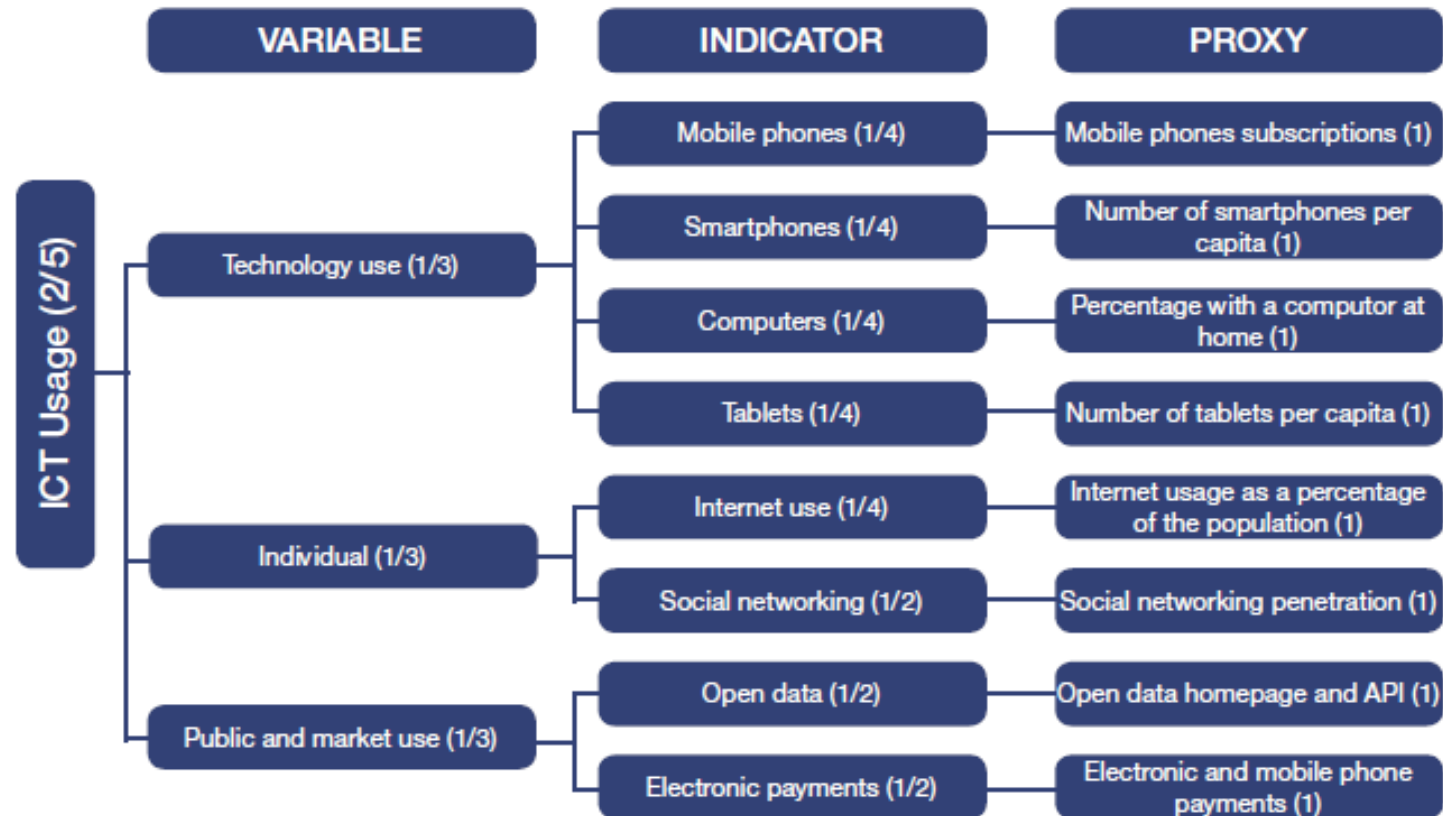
VARIABLE

INDICATOR

PROXY

ICT Usage (2/5)

Technology use (1/3)

Mobile phones (1/4)

Mobile phones subscriptions (1)

Smartphones (1/4)

Number of smartphones per capita (1)

Computers (1/4)

Percentage with a computor at home (1)

Tablets (1/4)

Number of tablets per capita (1)

Individual (1/3)

Internet use (1/4)

Internet usage as a percentage of the population (1)

Social networking (1/2)

Social networking penetration (1)

Public and market use (1/3)

Open data (1/2)

Open data homepage and API (1)

Electronic payments (1/2)

Electronic and mobile phone payments (1)